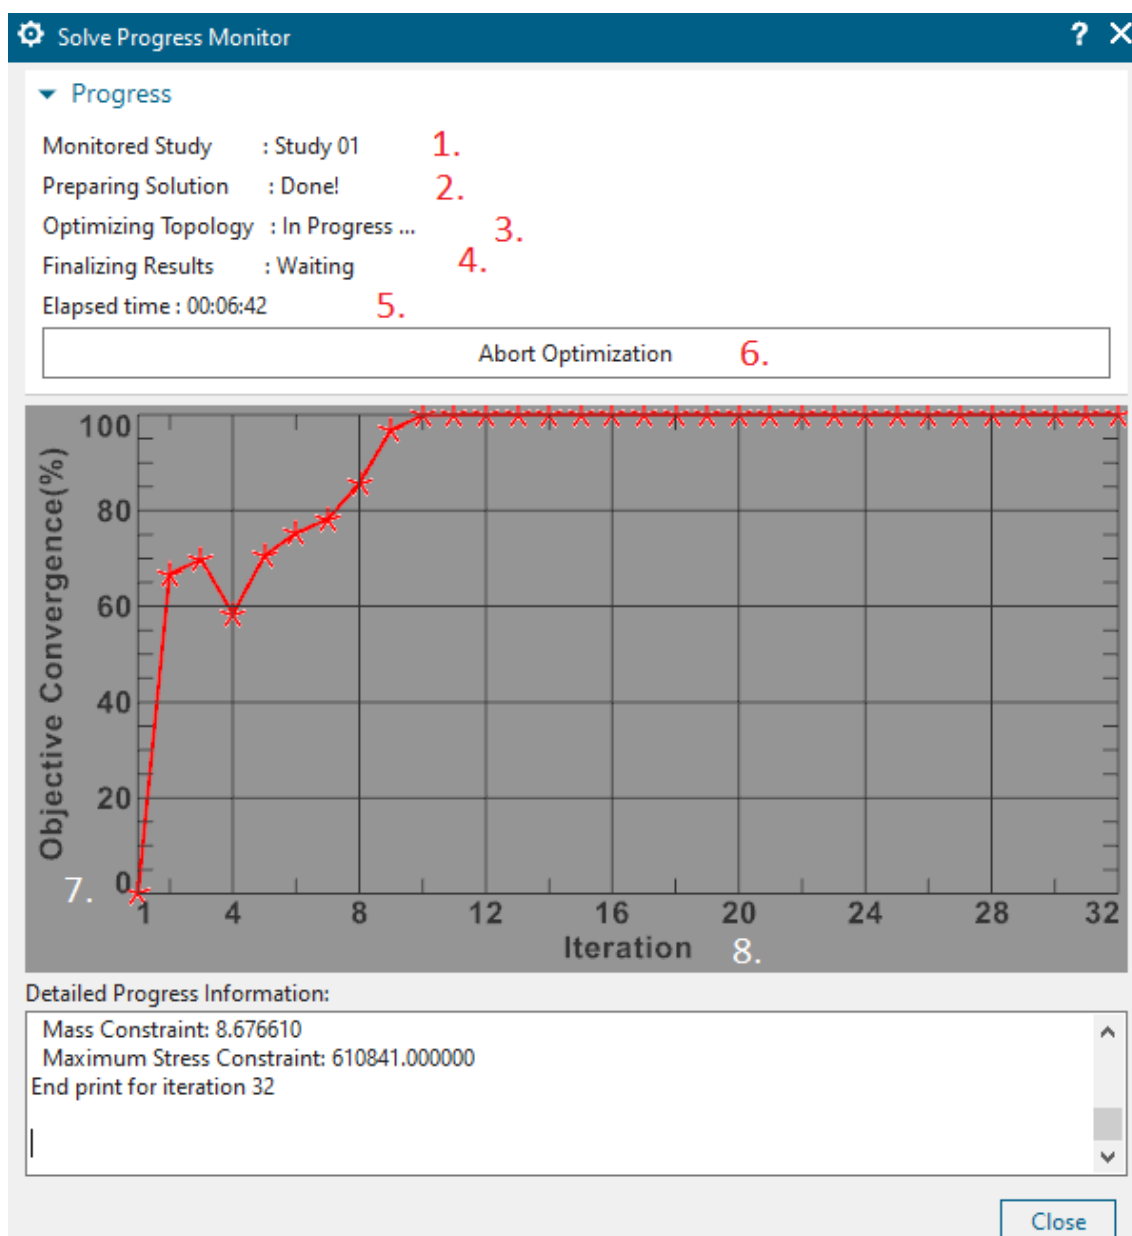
Solve Progress Monitor ? ✕

Progress

Monitored Study : Study 01 1.
Preparing Solution : Done! 2.
Optimizing Topology : In Progress ... 3.
Finalizing Results : Waiting 4.
Elapsed time : 00:06:42 5.

Abort Optimization 6.

100
80
60
40
20
0
Objective Convergence(%)
7.
1 4 8 12 16 20 24 28 32
Iteration 8.

Detailed Progress Information:
Mass Constraint: 8.676610
Maximum Stress Constraint: 610841.000000
End print for iteration 32

Close